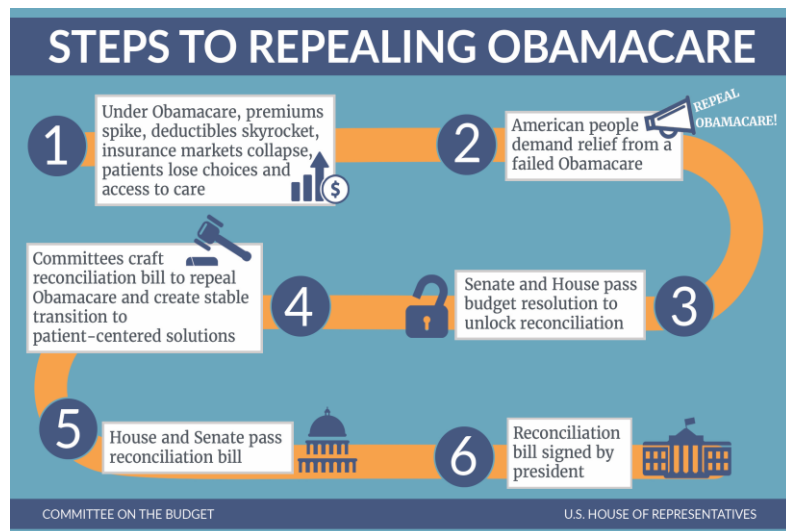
STEPS TO REPEALING OBAMACARE

1

Under Obamacare, premiums spike, deductibles skyrocket, insurance markets collapse, patients lose choices and access to care

2

American people demand relief from a failed Obamacare

REPEAL OBAMACARE!

Committees craft reconciliation bill to repeal Obamacare and create stable transition to patient-centered solutions

4

Senate and House pass budget resolution to unlock reconciliation

3

5

House and Senate pass reconciliation bill

6

Reconciliation bill signed by president

COMMITTEE ON THE BUDGET

U.S. HOUSE OF REPRESENTATIVES